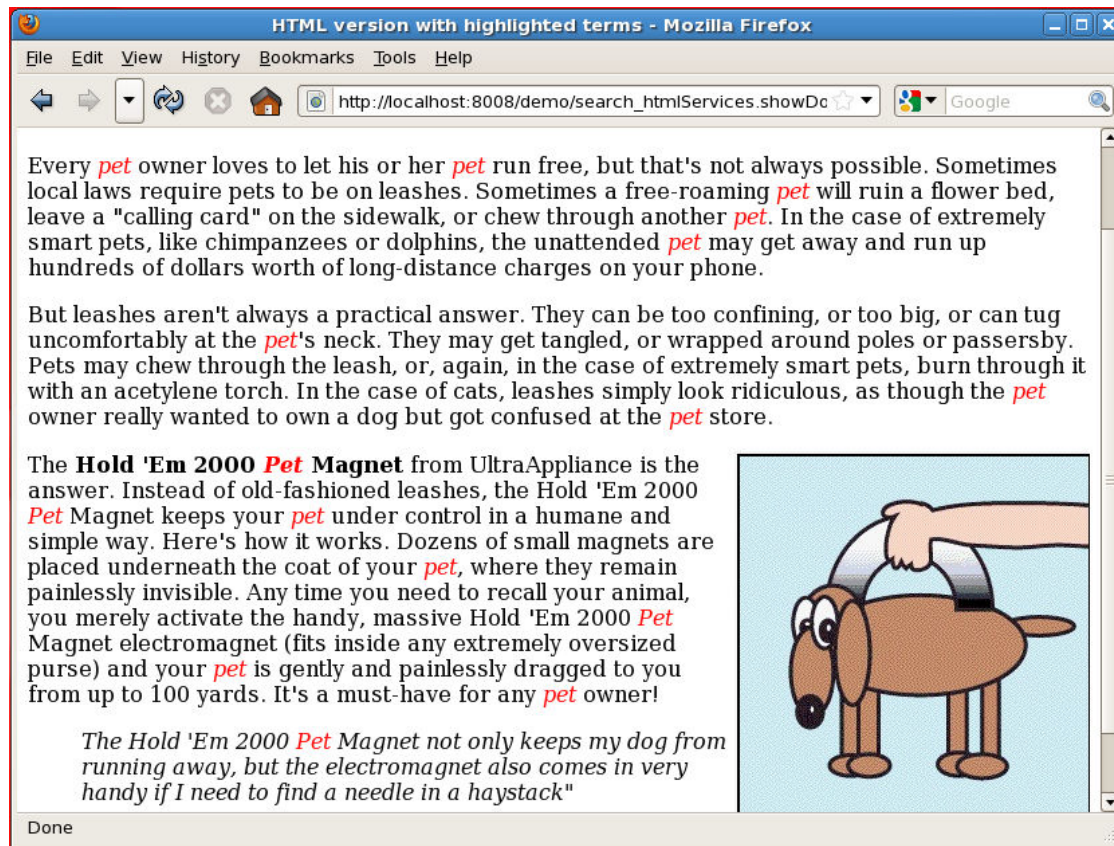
HTML version with highlighted terms - Mozilla Firefox

File Edit View History Bookmarks Tools Help

http://localhost:8008/demo/search_htmlServices.showDo

Google

Every pet owner loves to let his or her pet run free, but that's not always possible. Sometimes local laws require pets to be on leashes. Sometimes a free-roaming pet will ruin a flower bed, leave a "calling card" on the sidewalk, or chew through another pet. In the case of extremely smart pets, like chimpanzees or dolphins, the unattended pet may get away and run up hundreds of dollars worth of long-distance charges on your phone.

But leashes aren't always a practical answer. They can be too confining, or too big, or can tug uncomfortably at the pet's neck. They may get tangled, or wrapped around poles or passersby. Pets may chew through the leash, or, again, in the case of extremely smart pets, burn through it with an acetylene torch. In the case of cats, leashes simply look ridiculous, as though the pet owner really wanted to own a dog but got confused at the pet store.

The **Hold 'Em 2000 Pet Magnet** from UltraAppliance is the answer. Instead of old-fashioned leashes, the Hold 'Em 2000 Pet Magnet keeps your pet under control in a humane and simple way. Here's how it works. Dozens of small magnets are placed underneath the coat of your pet, where they remain painlessly invisible. Any time you need to recall your animal, you merely activate the handy, massive Hold 'Em 2000 Pet Magnet electromagnet (fits inside any extremely oversized purse) and your pet is gently and painlessly dragged to you from up to 100 yards. It's a must-have for any pet owner!

*The Hold 'Em 2000 Pet Magnet not only keeps my dog from running away, but the electromagnet also comes in very handy if I need to find a needle in a haystack"*

Done